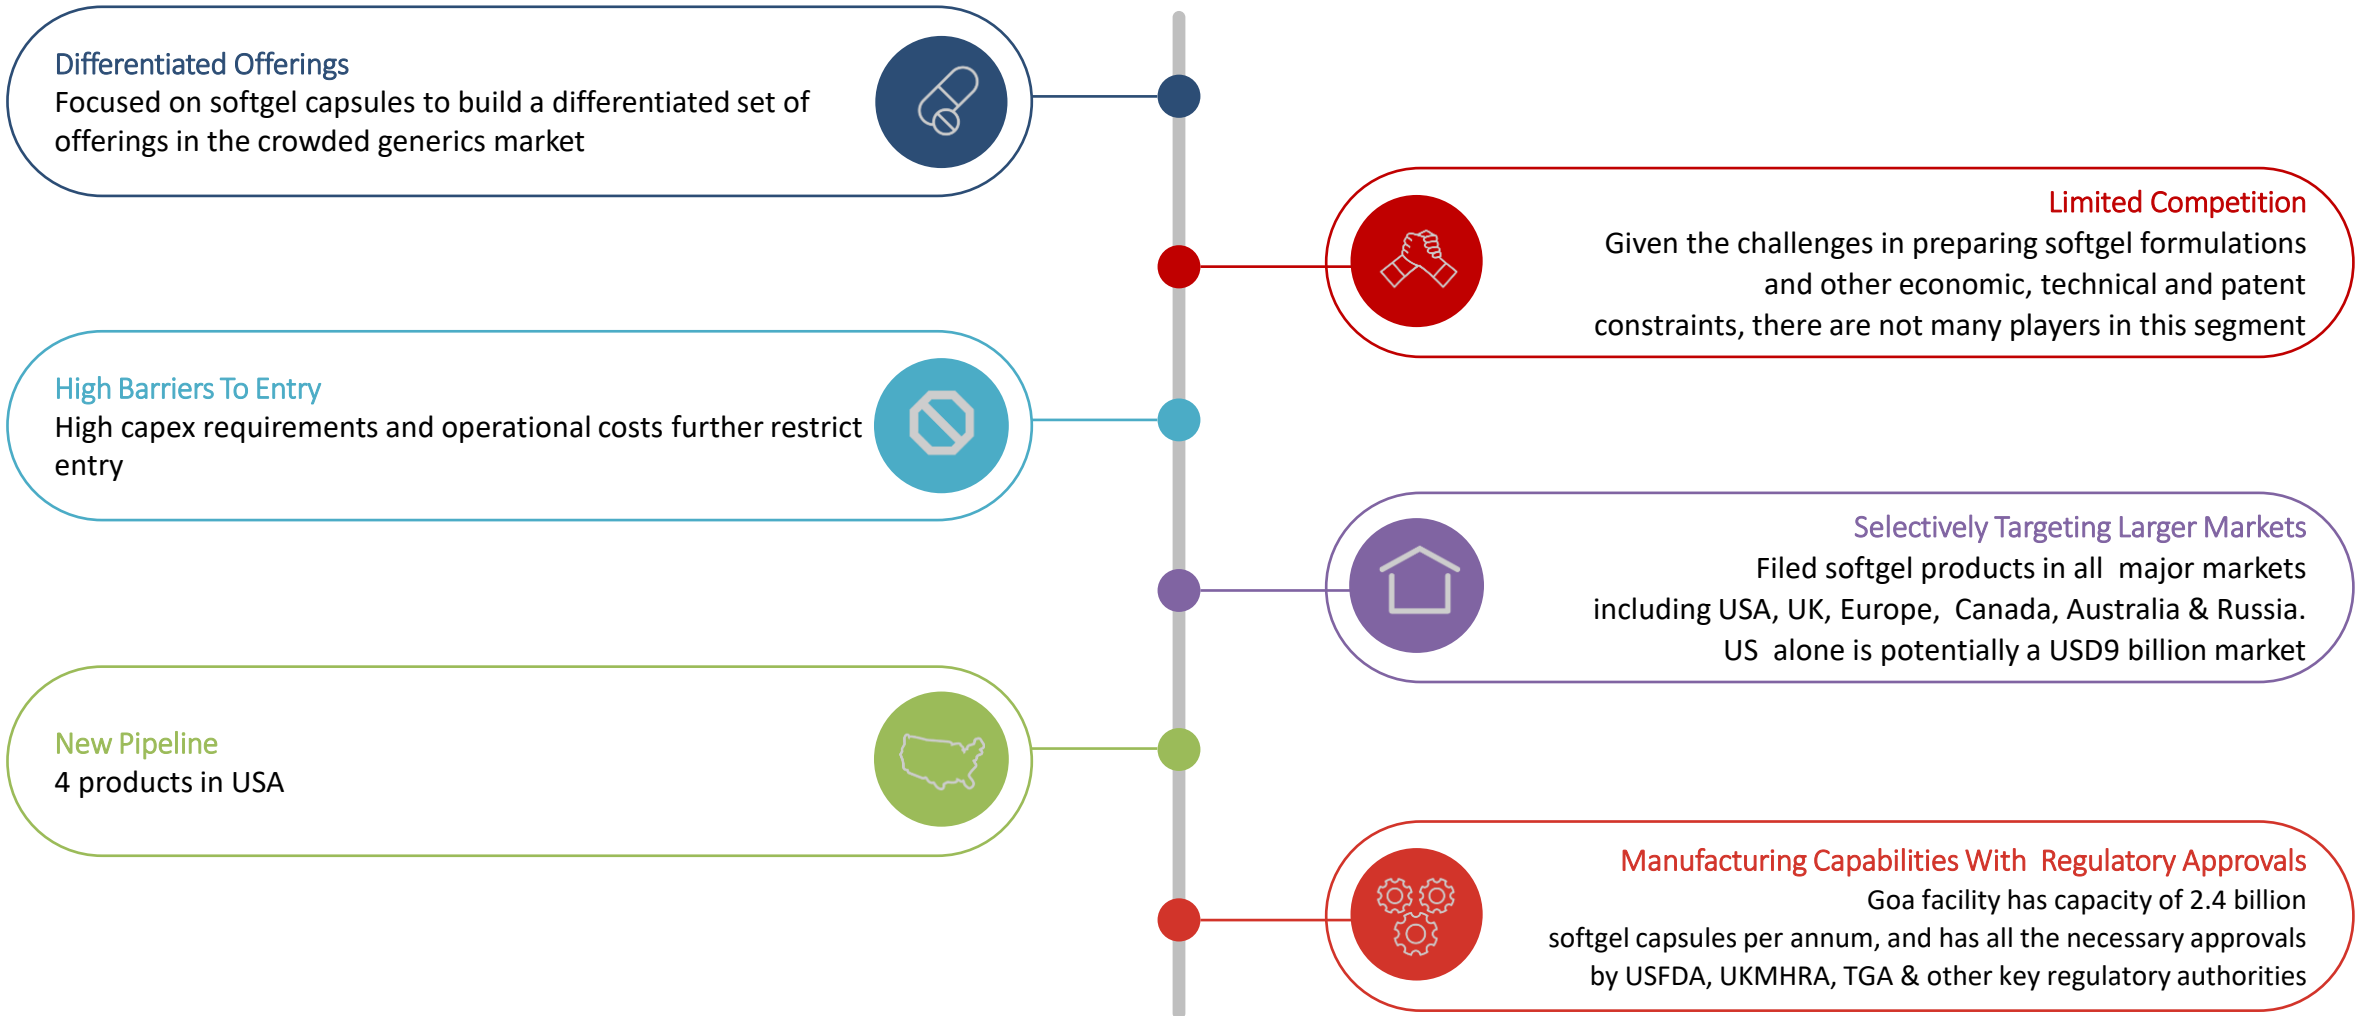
Differentiated Offerings
Focused on softgel capsules to build a differentiated set of offerings in the crowded generics market

Limited Competition
Given the challenges in preparing softgel formulations and other economic, technical and patent constraints, there are not many players in this segment

High Barriers To Entry
High capex requirements and operational costs further restrict entry

Selectively Targeting Larger Markets
Filed softgel products in all major markets including USA, UK, Europe, Canada, Australia & Russia. US alone is potentially a USD9 billion market

New Pipeline
4 products in USA

Manufacturing Capabilities With Regulatory Approvals
Goa facility has capacity of 2.4 billion softgel capsules per annum, and has all the necessary approvals by USFDA, UKMHRA, TGA & other key regulatory authorities